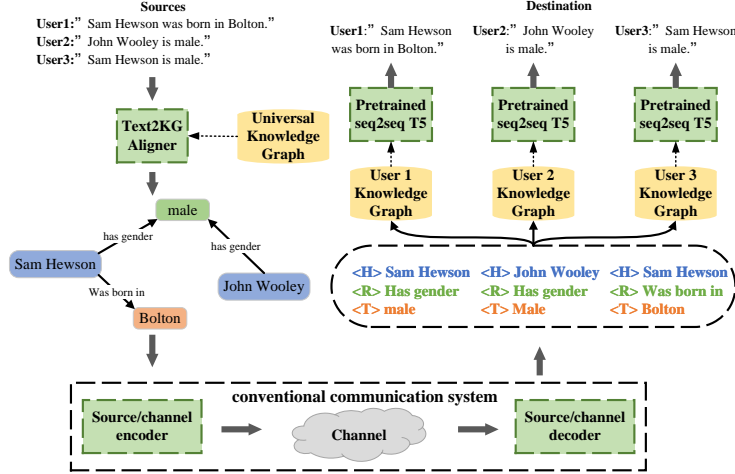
Sources

User1:" Sam Hewson was born in Bolton."
User2:" John Wooley is male."
User3:" Sam Hewson is male."

Text2KG Aligner

Universal Knowledge Graph

male

has gender

has gender

Sam Hewson

John Wooley

Was born in

Bolton

Destination

User1:" Sam Hewson was born in Bolton."

User2:" John Wooley is male."

User3:" Sam Hewson is male."

Pretrained seq2seq T5

Pretrained seq2seq T5

Pretrained seq2seq T5

User 1 Knowledge Graph

User 2 Knowledge Graph

User 3 Knowledge Graph

<H> Sam Hewson
<R> Has gender
<T> male

<H> John Wooley
<R> Has gender
<T> Male

<H> Sam Hewson
<R> Was born in
<T> Bolton

conventional communication system

Source/channel encoder

Channel

Source/channel decoder